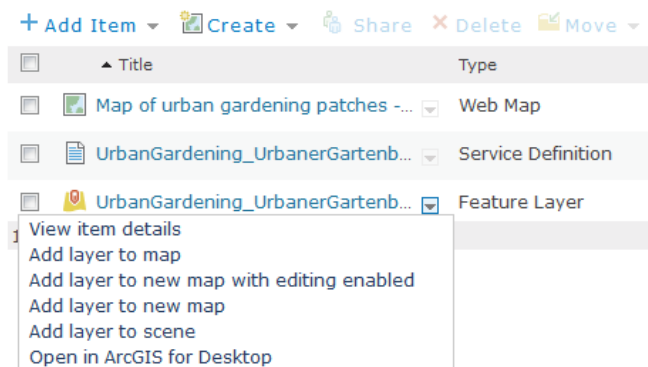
+ Add Item ▾ Create ▾ Share ✕ Delete Move ▾

▲ Title | Type

Map of urban gardening patches -... | Web Map

UrbanGardening_UrbanerGartenb... | Service Definition

UrbanGardening_UrbanerGartenb... | Feature Layer

View item details
Add layer to map
Add layer to new map with editing enabled
Add layer to new map
Add layer to scene
Open in ArcGIS for Desktop